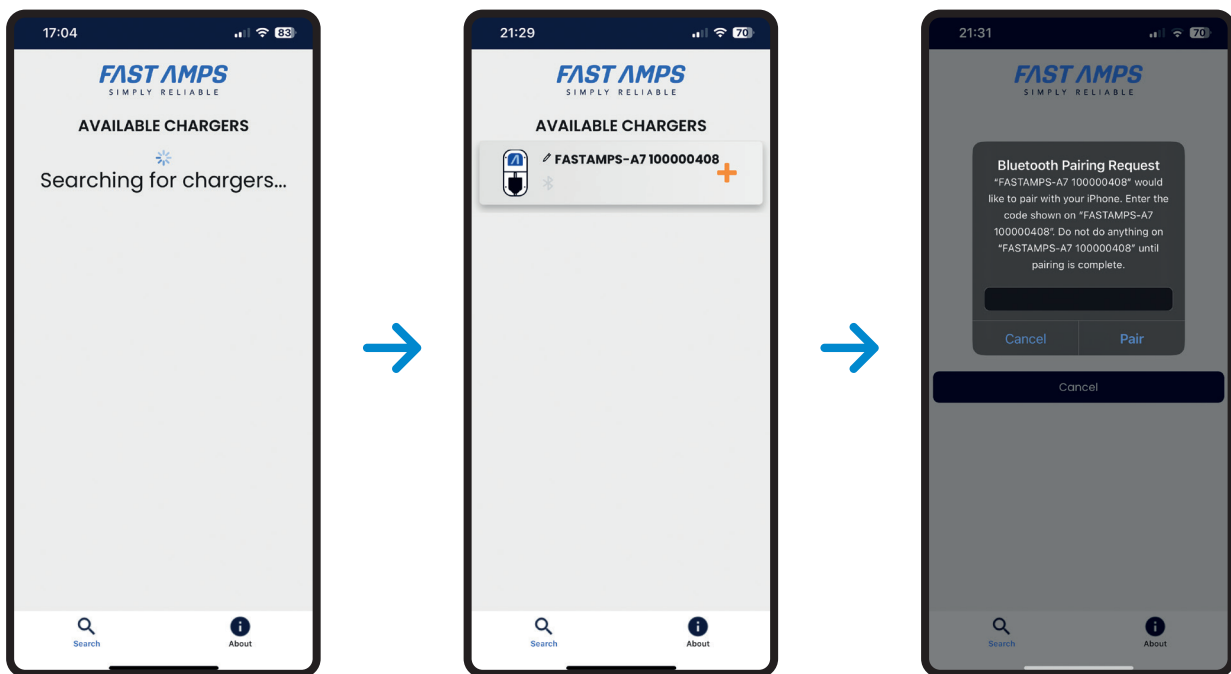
17:04

83

FAST AMPS
SIMPLY RELIABLE

AVAILABLE CHARGERS

Searching for chargers...

Search

About

21:29

70

FAST AMPS
SIMPLY RELIABLE

AVAILABLE CHARGERS

FASTAMPS-A7 100000408

+

Search

About

21:31

70

FAST AMPS
SIMPLY RELIABLE

Bluetooth Pairing Request

"FASTAMPS-A7 100000408" would like to pair with your iPhone. Enter the code shown on "FASTAMPS-A7 100000408". Do not do anything on "FASTAMPS-A7 100000408" until pairing is complete.

Cancel

Pair

Cancel

Search

About